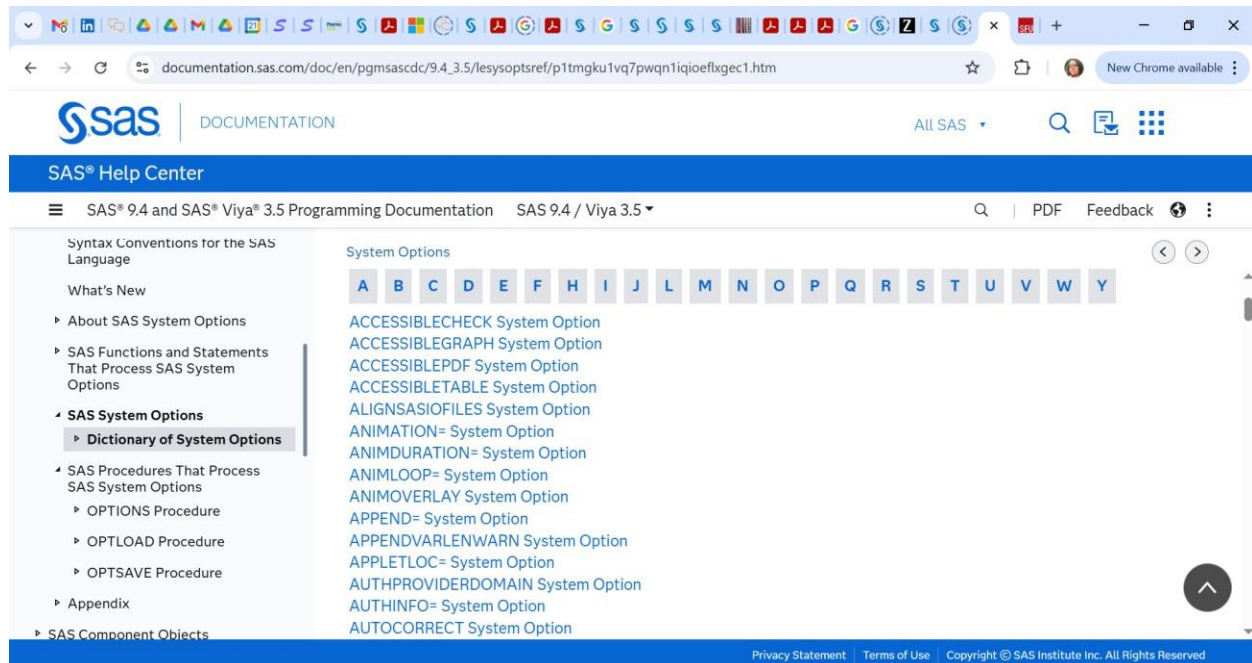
documentation.sas.com/doc/en/pgmsascdc/9.4_3.5/lesysoptsref/p1tmgku1vq7pwqn1iqioeflxgec1.htm

New Chrome available

sas DOCUMENTATION

All SAS

SAS® Help Center

SAS® 9.4 and SAS® Viya® 3.5 Programming Documentation SAS 9.4 / Viya 3.5

PDF Feedback

Syntax Conventions for the SAS Language

What's New

About SAS System Options

SAS Functions and Statements That Process SAS System Options

SAS System Options

Dictionary of System Options

SAS Procedures That Process SAS System Options

OPTIONS Procedure

OPTLOAD Procedure

OPTSAVE Procedure

Appendix

SAS Component Objects

System Options

A B C D E F H I J L M N O P Q R S T U V W Y

ACCESSIBLECHECK System Option
ACCESSIBLEGRAPH System Option
ACCESSIBLEPDF System Option
ACCESSIBLETABLE System Option
ALIGNSASIOFILES System Option
ANIMATION= System Option
ANIMDURATION= System Option
ANIMLOOP= System Option
ANIMOVERLAY System Option
APPEND= System Option
APPENDVARLENWARN System Option
APPLETLOC= System Option
AUTHPROVIDERDOMAIN System Option
AUTHINFO= System Option
AUTOCORRECT System Option

Privacy Statement | Terms of Use | Copyright © SAS Institute Inc. All Rights Reserved